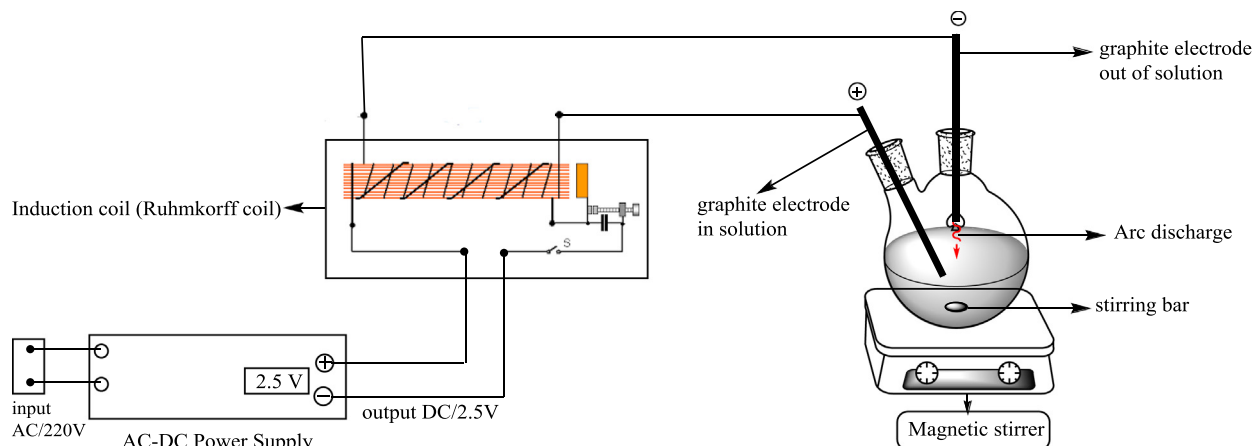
⊖
graphite electrode out of solution
⊕
Induction coil (Ruhmkorff coil)
S
graphite electrode in solution
Arc discharge
stirring bar
2.5 V
input AC/220V
output DC/2.5V
AC-DC Power Supply
Magnetic stirrer